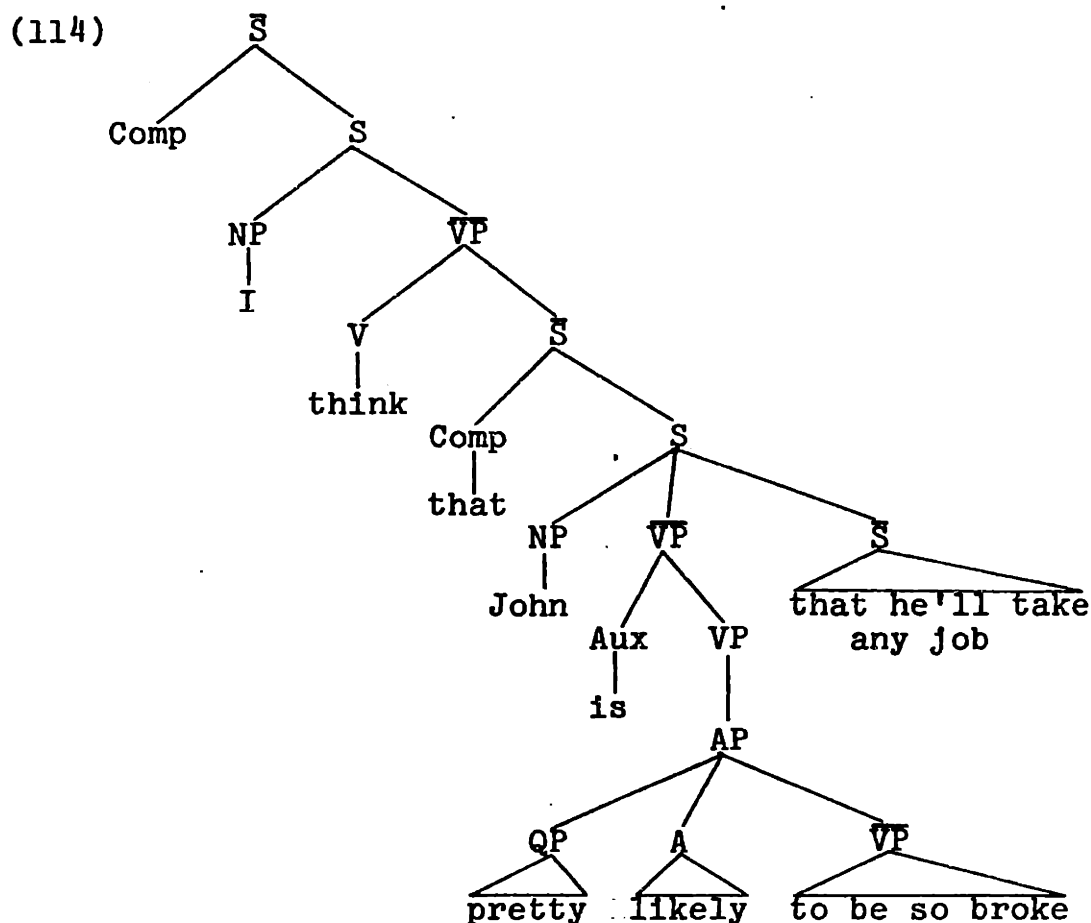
(114)

$\overline{S}$

Comp S

NP $\overline{VP}$

I

V $\overline{S}$

think

Comp S

that

NP $\overline{VP}$ $\overline{S}$

John

Aux VP

is

AP

QP A $\overline{VP}$

pretty likely to be so broke

that he'll take any job